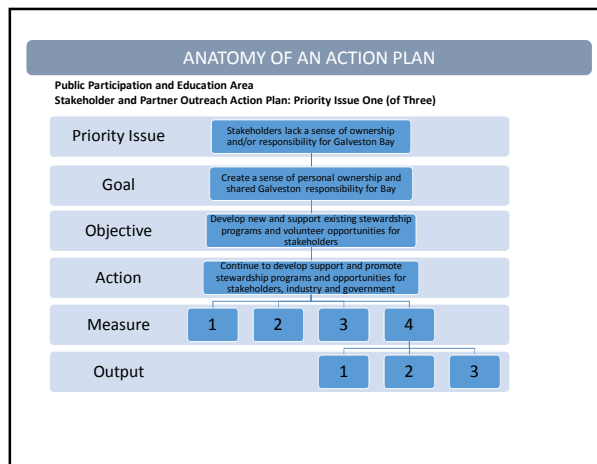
ANATOMY OF AN ACTION PLAN

Public Participation and Education Area
Stakeholder and Partner Outreach Action Plan: Priority Issue One (of Three)

Priority Issue
Stakeholders lack a sense of ownership and/or responsibility for Galveston Bay

Goal
Create a sense of personal ownership and shared Galveston responsibility for Bay

Objective
Develop new and support existing stewardship programs and volunteer opportunities for stakeholders

Action
Continue to develop support and promote stewardship programs and opportunities for stakeholders, industry and government

Measure
1
2
3
4

Output
1
2
3